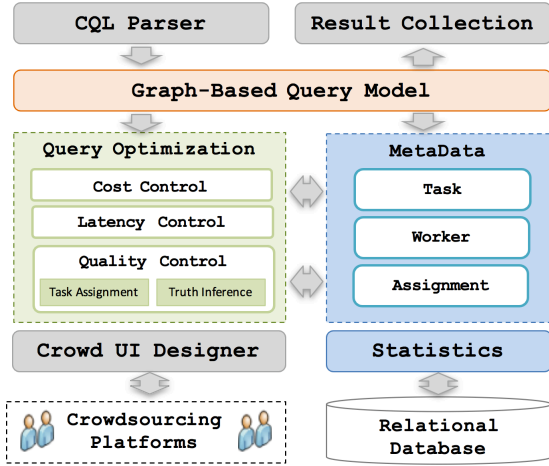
CQL Parser

Result Collection

Graph-Based Query Model

Query Optimization

Cost Control

Latency Control

Quality Control

Task Assignment

Truth Inference

MetaData

Task

Worker

Assignment

Crowd UI Designer

Statistics

Crowdsourcing Platforms

Relational Database